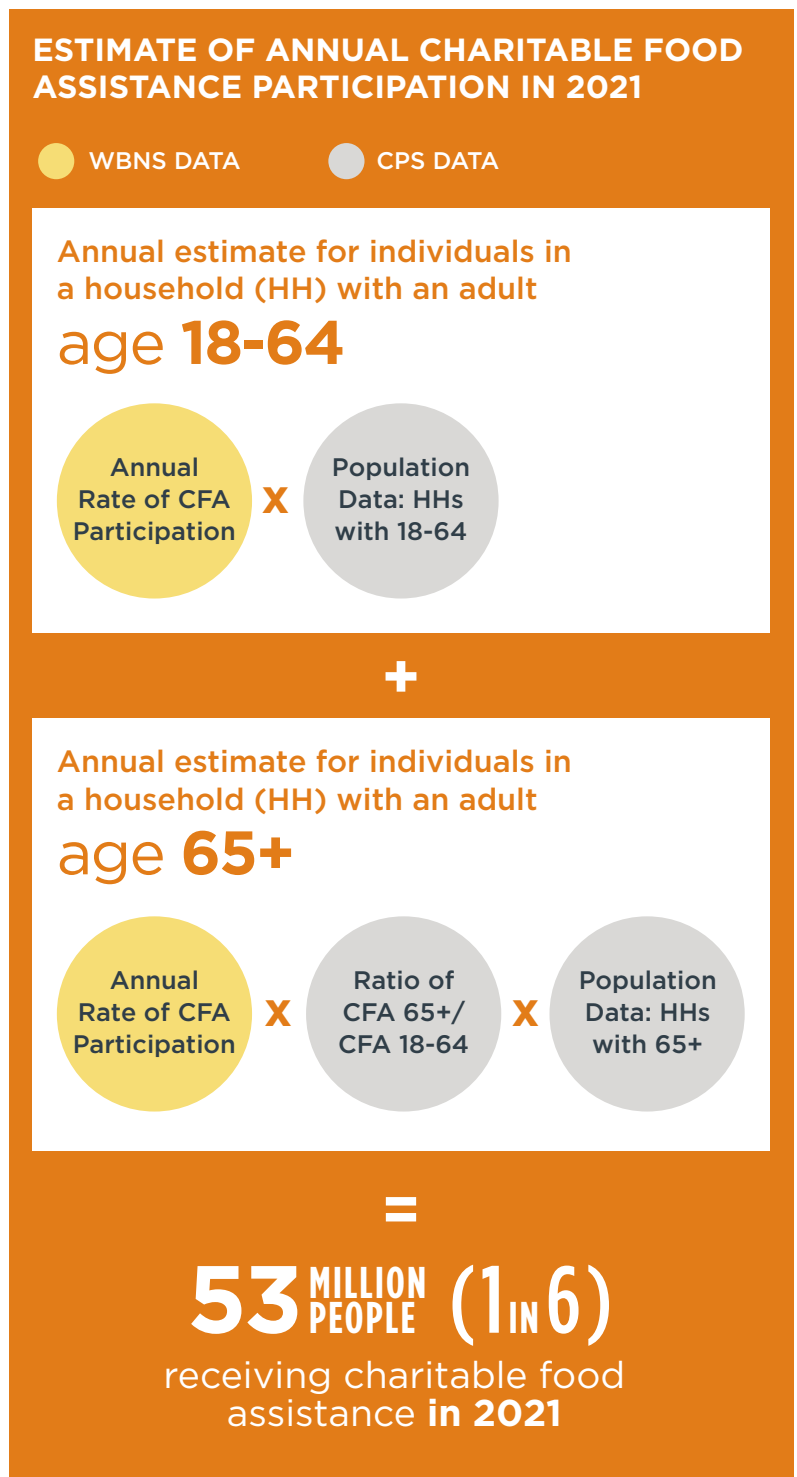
ESTIMATE OF ANNUAL CHARITABLE FOOD ASSISTANCE PARTICIPATION IN 2021

WBNS DATA

CPS DATA

Annual estimate for individuals in a household (HH) with an adult age 18-64

Annual Rate of CFA Participation x Population Data: HHs with 18-64

+

Annual estimate for individuals in a household (HH) with an adult age 65+

Annual Rate of CFA Participation x Ratio of CFA 65+/ CFA 18-64 x Population Data: HHs with 65+

=

53 MILLION PEOPLE (1 IN 6)

receiving charitable food assistance in 2021